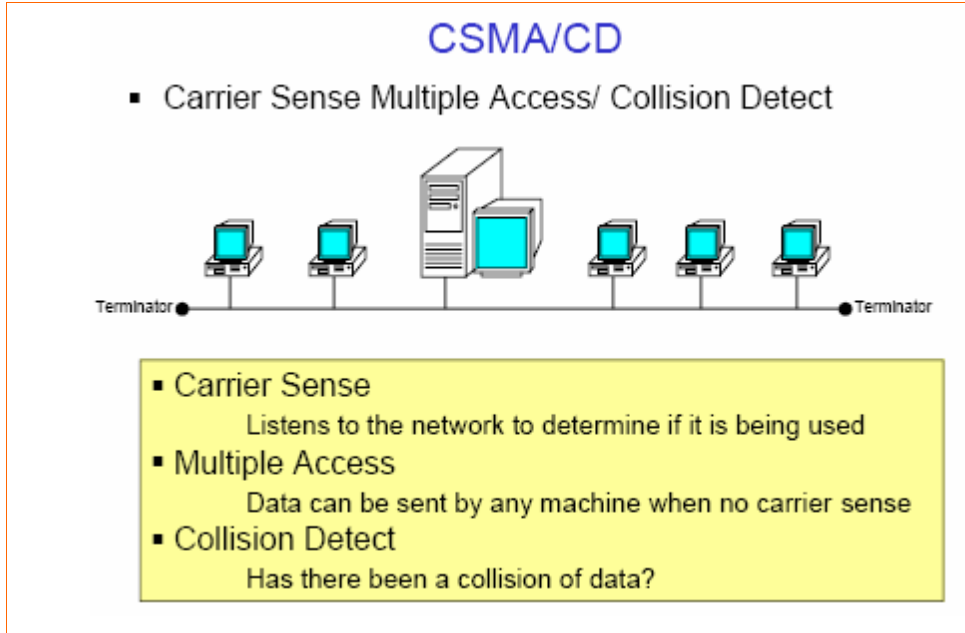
CSMA/CD

▪ Carrier Sense Multiple Access/ Collision Detect

Terminator

Terminator

▪ Carrier Sense
Listens to the network to determine if it is being used
▪ Multiple Access
Data can be sent by any machine when no carrier sense
▪ Collision Detect
Has there been a collision of data?